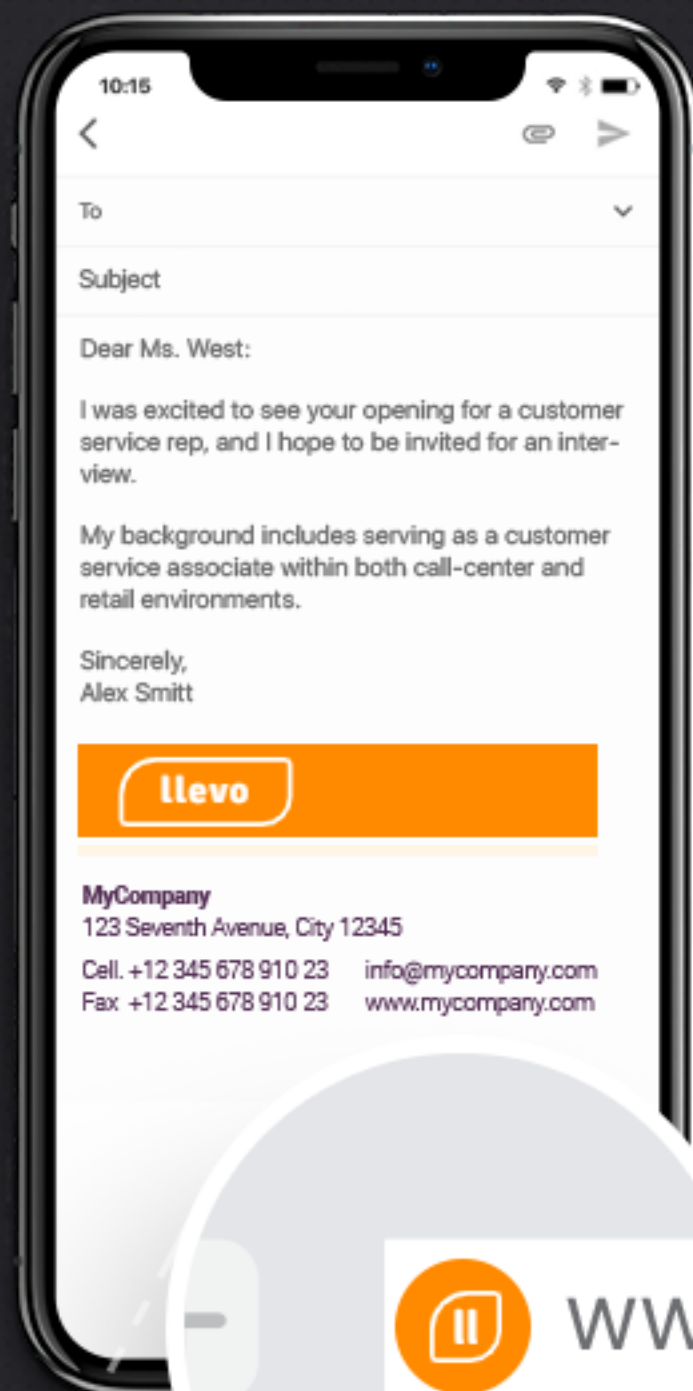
10:15

To

Subject

Dear Ms. West:

I was excited to see your opening for a customer service rep, and I hope to be invited for an interview.

My background includes serving as a customer service associate within both call-center and retail environments.

Sincerely,
Alex Smitt

llevo

MyCompany
123 Seventh Avenue, City 12345
Cell. +12 345 678 910 23 info@mycompany.com
Fax +12 345 678 910 23 www.mycompany.com

ww